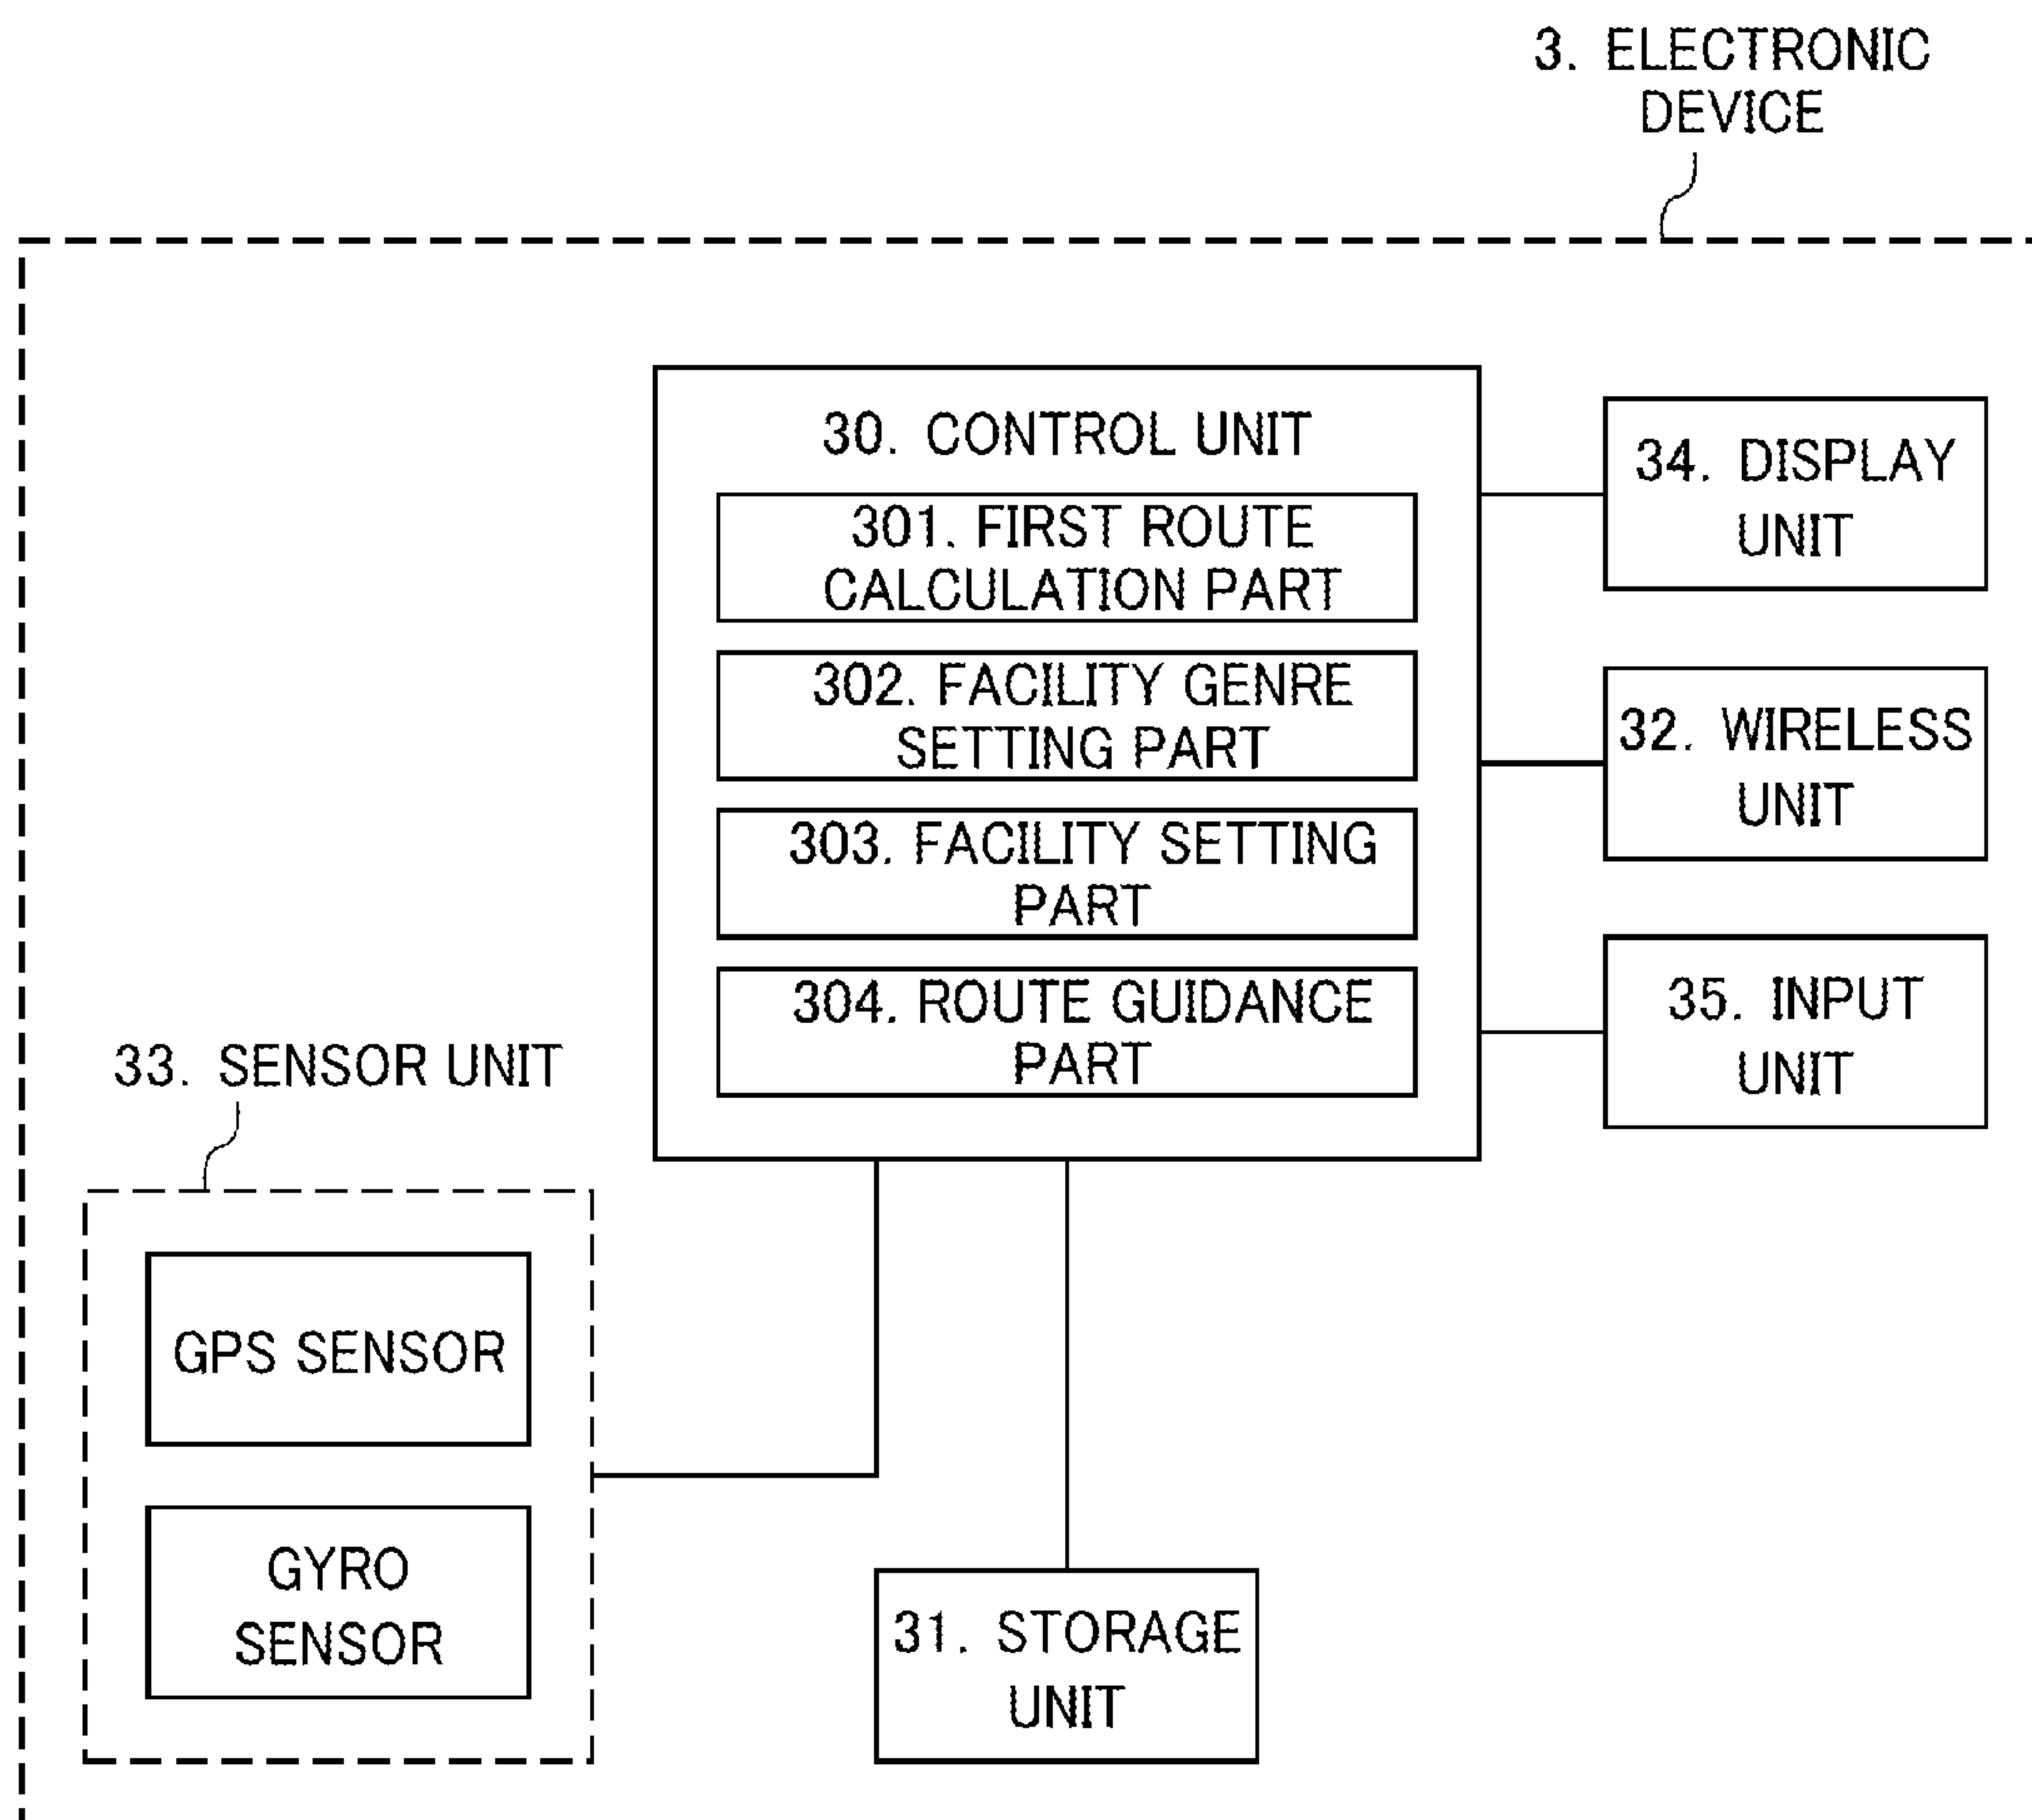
3. ELECTRONIC DEVICE

30. CONTROL UNIT

301. FIRST ROUTE CALCULATION PART

302. FACILITY GENRE SETTING PART

303. FACILITY SETTING PART

304. ROUTE GUIDANCE PART

34. DISPLAY UNIT

32. WIRELESS UNIT

35. INPUT UNIT

33. SENSOR UNIT

GPS SENSOR

GYRO SENSOR

31. STORAGE UNIT